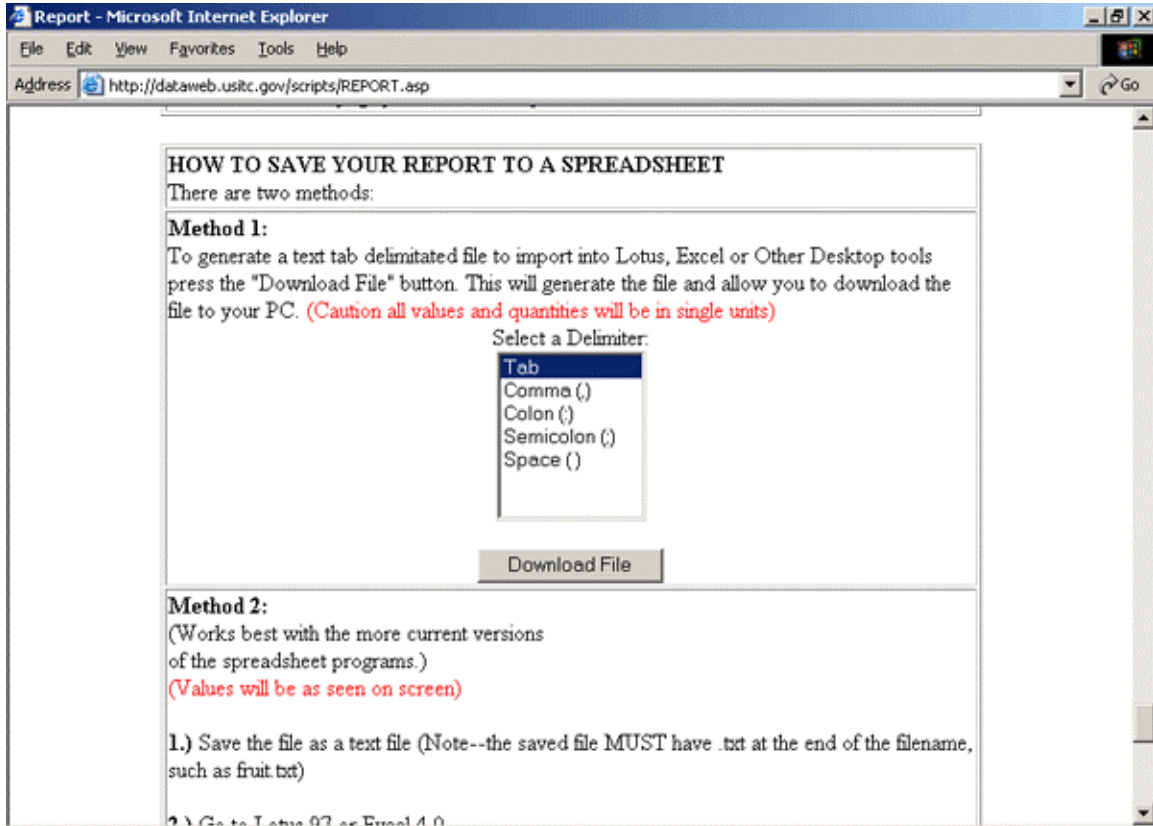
Report - Microsoft Internet Explorer

File Edit View Favorites Tools Help

Address http://dataweb.usitc.gov/scripts/REPORT.asp

Go

HOW TO SAVE YOUR REPORT TO A SPREADSHEET
There are two methods:

Method 1:
To generate a text tab delimitated file to import into Lotus, Excel or Other Desktop tools press the "Download File" button. This will generate the file and allow you to download the file to your PC. (Caution all values and quantities will be in single units)

Select a Delimiter:
Tab
Comma (,)
Colon (:)
Semicolon (;)
Space ( )

Download File

Method 2:
(Works best with the more current versions of the spreadsheet programs.)
(Values will be as seen on screen)

1.) Save the file as a text file (Note--the saved file MUST have .txt at the end of the filename, such as fruit.txt)

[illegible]